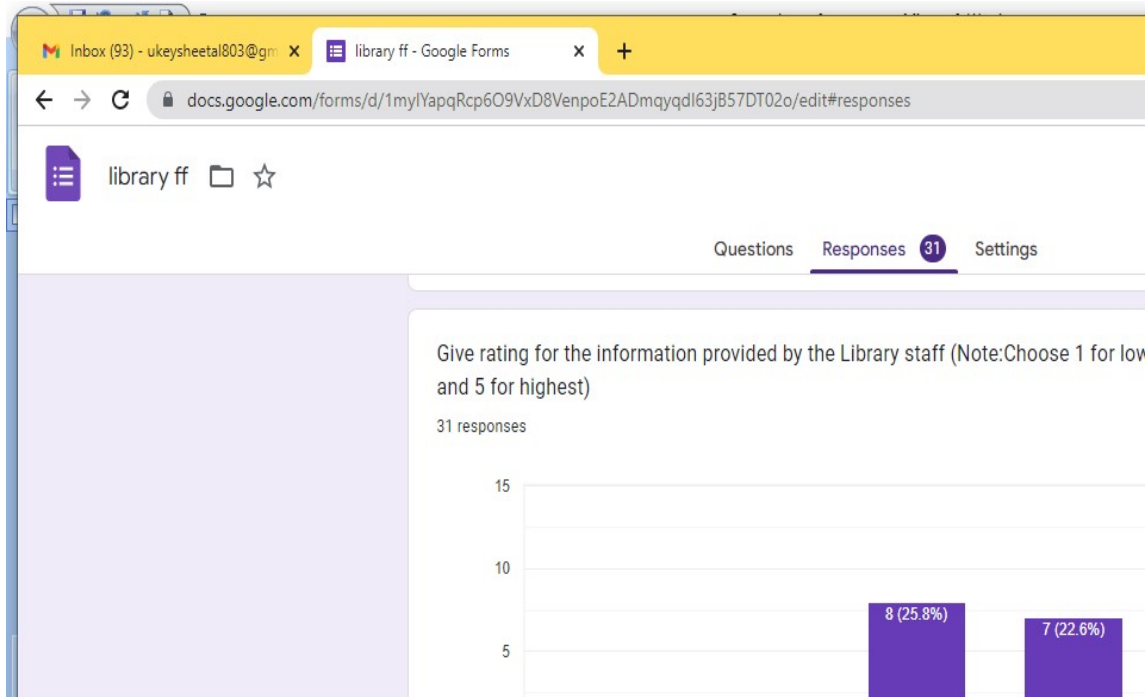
Inbox (93) - ukeysheetal803@gm ×
library ff - Google Forms ×
+
docs.google.com/forms/d/1myIYapqRcp6O9VxD8VenpoE2ADmqyqdI63jB57DT02o/edit#responses

library ff

Questions
Responses 31
Settings

Give rating for the information provided by the Library staff (Note:Choose 1 for low and 5 for highest)

31 responses

15
10
5

8 (25.8%)
7 (22.6%)